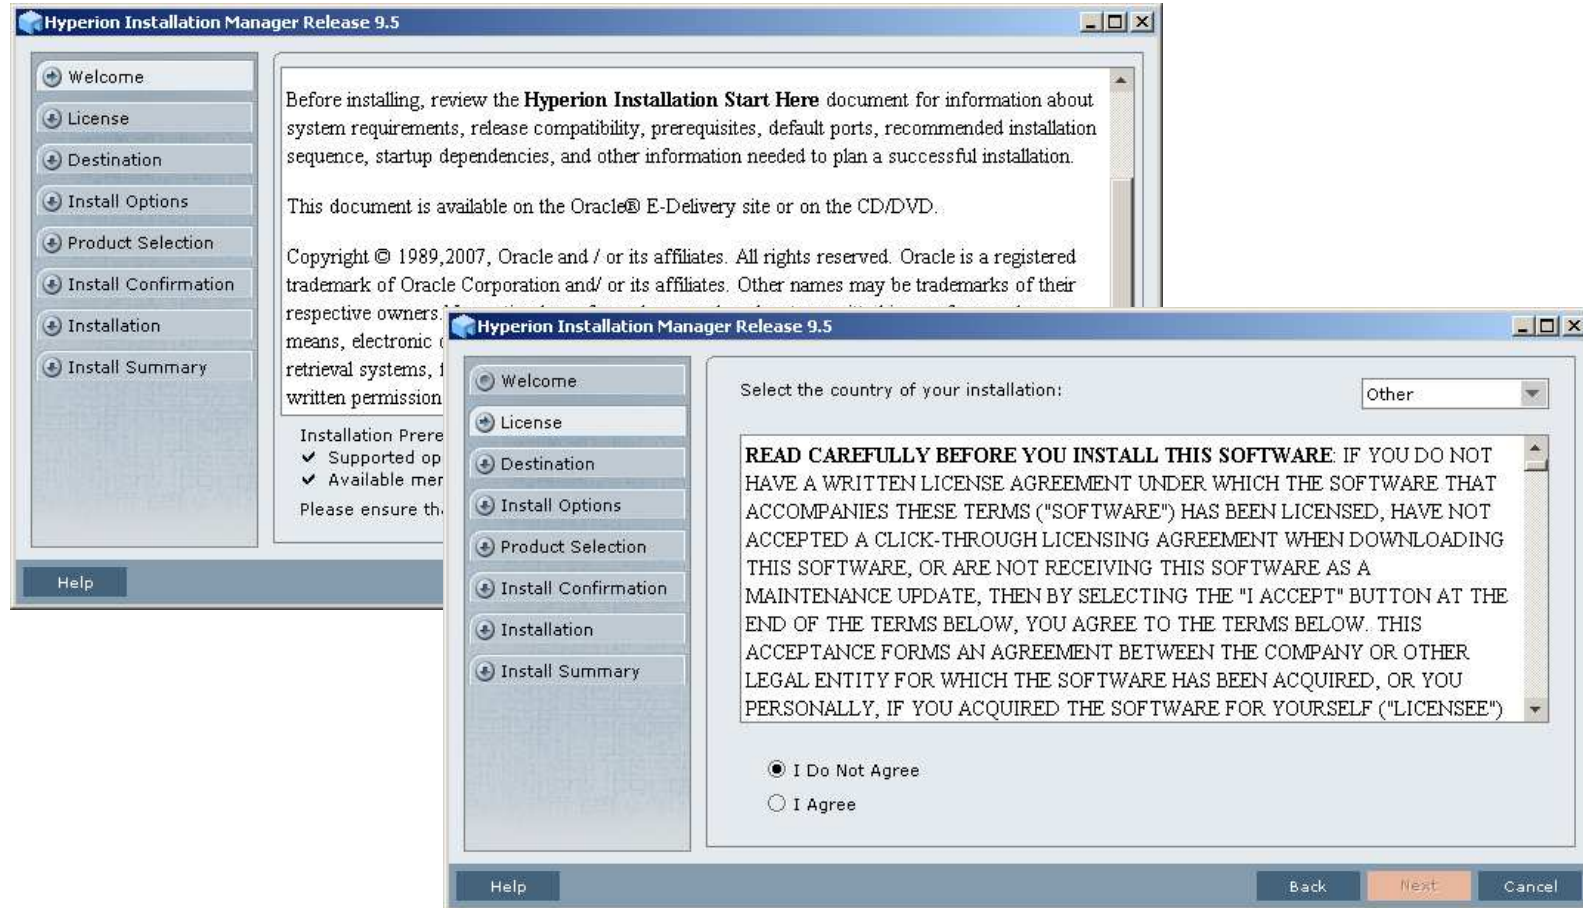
Hyperion Installation Manager Release 9.5

Welcome
License
Destination
Install Options
Product Selection
Install Confirmation
Installation
Install Summary

Before installing, review the **Hyperion Installation Start Here** document for information about system requirements, release compatibility, prerequisites, default ports, recommended installation sequence, startup dependencies, and other information needed to plan a successful installation.

This document is available on the Oracle® E-Delivery site or on the CD/DVD.

Copyright © 1989,2007, Oracle and / or its affiliates. All rights reserved. Oracle is a registered trademark of Oracle Corporation and/ or its affiliates. Other names may be trademarks of their respective owners. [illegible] means, electronic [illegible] retrieval systems, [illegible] written permission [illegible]

Installation Prere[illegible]
✔ Supported op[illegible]
✔ Available mer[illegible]
Please ensure th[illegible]

Help

Hyperion Installation Manager Release 9.5

Welcome
License
Destination
Install Options
Product Selection
Install Confirmation
Installation
Install Summary

Select the country of your installation:
Other

**READ CAREFULLY BEFORE YOU INSTALL THIS SOFTWARE**: IF YOU DO NOT HAVE A WRITTEN LICENSE AGREEMENT UNDER WHICH THE SOFTWARE THAT ACCOMPANIES THESE TERMS ("SOFTWARE") HAS BEEN LICENSED, HAVE NOT ACCEPTED A CLICK-THROUGH LICENSING AGREEMENT WHEN DOWNLOADING THIS SOFTWARE, OR ARE NOT RECEIVING THIS SOFTWARE AS A MAINTENANCE UPDATE, THEN BY SELECTING THE "I ACCEPT" BUTTON AT THE END OF THE TERMS BELOW, YOU AGREE TO THE TERMS BELOW. THIS ACCEPTANCE FORMS AN AGREEMENT BETWEEN THE COMPANY OR OTHER LEGAL ENTITY FOR WHICH THE SOFTWARE HAS BEEN ACQUIRED, OR YOU PERSONALLY, IF YOU ACQUIRED THE SOFTWARE FOR YOURSELF ("LICENSEE")

I Do Not Agree
I Agree

Help
Back
Next
Cancel